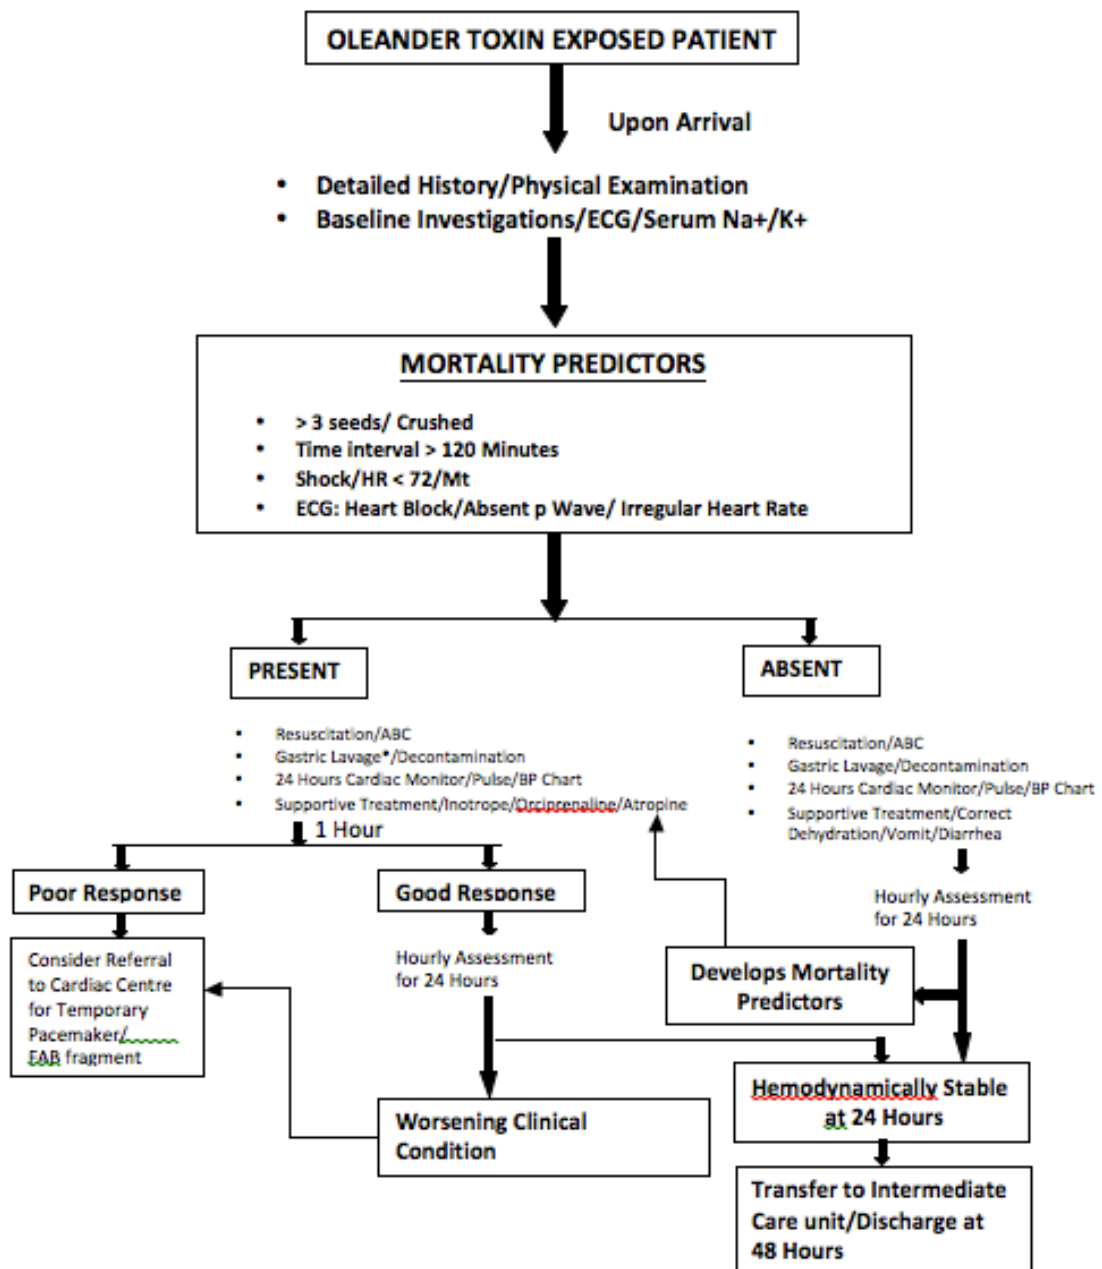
OLEANDER TOXIN EXPOSED PATIENT

Upon Arrival

- Detailed History/Physical Examination
- Baseline Investigations/ECG/Serum Na+/K+

MORTALITY PREDICTORS

- > 3 seeds/ Crushed
- Time interval > 120 Minutes
- Shock/HR < 72/Mt
- ECG: Heart Block/Absent p Wave/ Irregular Heart Rate

PRESENT

- Resuscitation/ABC
- Gastric Lavage*/Decontamination
- 24 Hours Cardiac Monitor/Pulse/BP Chart
- Supportive Treatment/Inotrope/Orciprenaline/Atropine

1 Hour

Poor Response

Consider Referral to Cardiac Centre for Temporary Pacemaker/ FAB fragment

Good Response

Hourly Assessment for 24 Hours

Worsening Clinical Condition

ABSENT

- Resuscitation/ABC
- Gastric Lavage/Decontamination
- 24 Hours Cardiac Monitor/Pulse/BP Chart
- Supportive Treatment/Correct Dehydration/Vomit/Diarrhea

Hourly Assessment for 24 Hours

Develops Mortality Predictors

Hemodynamically Stable at 24 Hours

Transfer to Intermediate Care unit/Discharge at 48 Hours